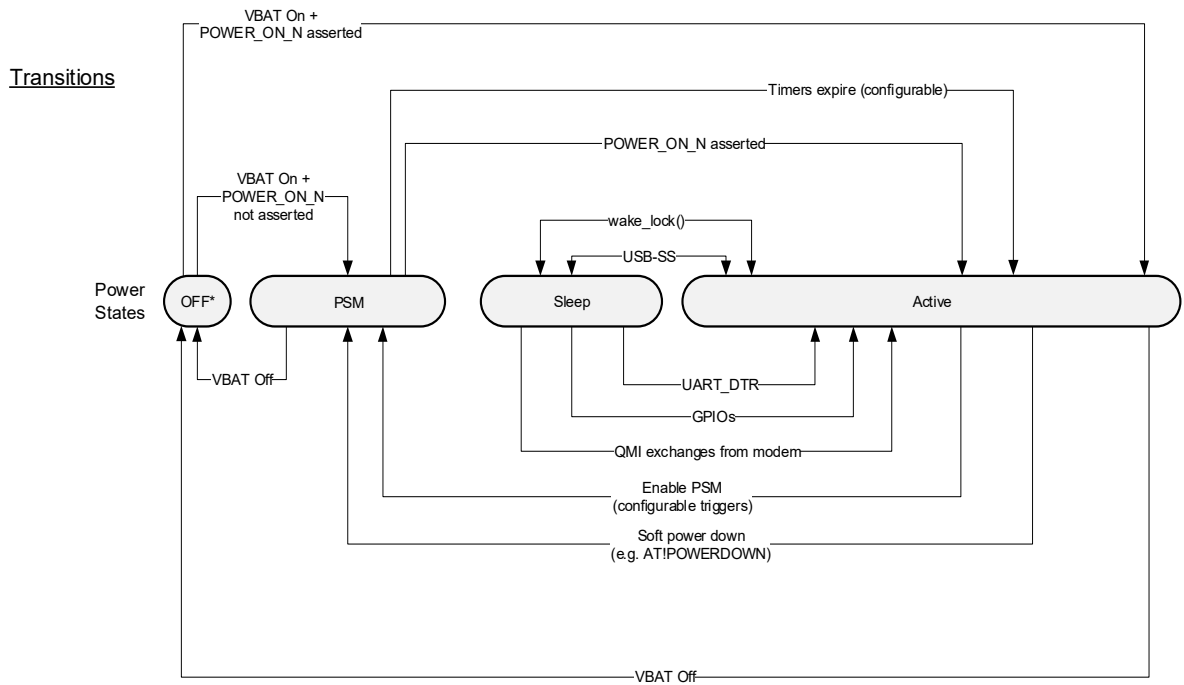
VBAT On +
POWER_ON_N asserted

Transitions

Timers expire (configurable)

POWER_ON_N asserted

VBAT On +
POWER_ON_N
not asserted

wake_lock()

USB-SS

Power States

OFF*

PSM

Sleep

Active

VBAT Off

UART_DTR

GPIOs

QMI exchanges from modem

Enable PSM
(configurable triggers)

Soft power down
(e.g. AT!POWERDOWN)

VBAT Off